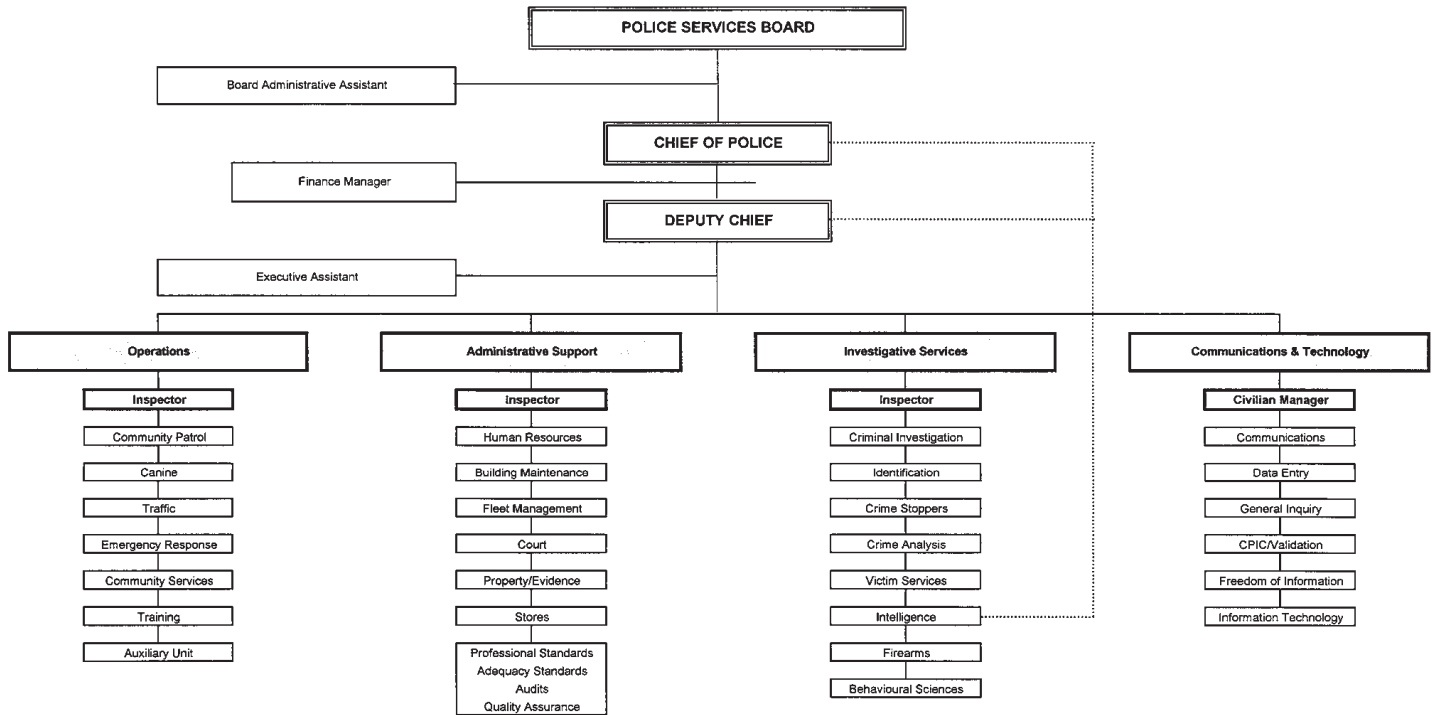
POLICE SERVICES BOARD

Board Administrative Assistant

CHIEF OF POLICE

Finance Manager

DEPUTY CHIEF

Executive Assistant

Operations

Inspector

Community Patrol

Canine

Traffic

Emergency Response

Community Services

Training

Auxiliary Unit

Administrative Support

Inspector

Human Resources

Building Maintenance

Fleet Management

Court

Property/Evidence

Stores

Professional Standards
Adequacy Standards
Audits
Quality Assurance

Investigative Services

Inspector

Criminal Investigation

Identification

Crime Stoppers

Crime Analysis

Victim Services

Intelligence

Firearms

Behavioural Sciences

Communications & Technology

Civilian Manager

Communications

Data Entry

General Inquiry

CPIC/Validation

Freedom of Information

Information Technology